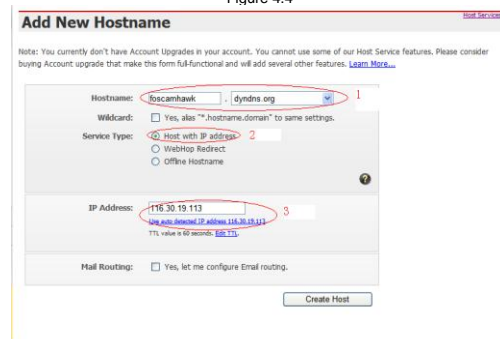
Figure 4.4

Add New Hostname

Host Services

Note: You currently don't have Account Upgrades in your account. You cannot use some of our Host Service features. Please consider buying Account upgrade that make this form full-functional and will add several other features. Learn More...

Hostname: foscamhawk . dyndns.org 1

Wildcard: Yes, alias "*.hostname.domain" to same settings.

Service Type: Host with IP address 2
WebHop Redirect
Offline Hostname

IP Address: 116.30.19.113 3
Use auto detected IP address 116.30.19.113.
TTL value is 60 seconds. Edit TTL.

Mail Routing: Yes, let me configure Email routing.

Create Host